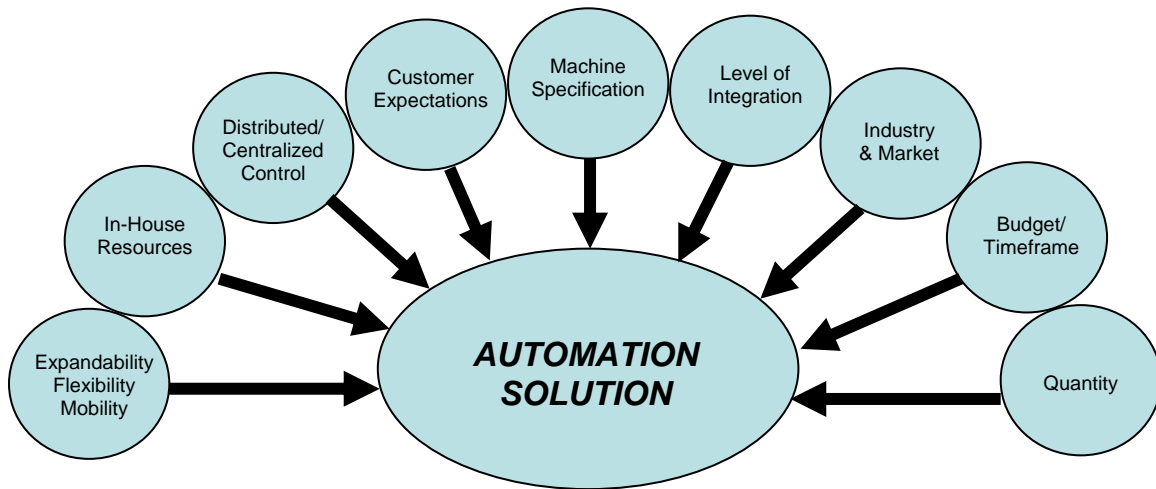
Expandability Flexibility Mobility

In-House Resources

Distributed/ Centralized Control

Customer Expectations

Machine Specification

Level of Integration

Industry & Market

Budget/ Timeframe

Quantity

AUTOMATION SOLUTION